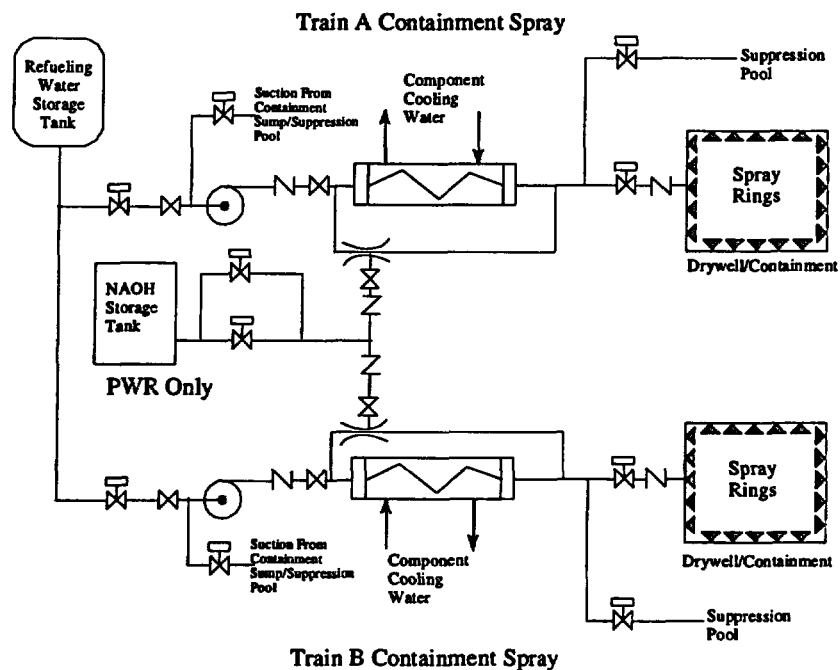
Train A Containment Spray

Refueling Water Storage Tank

Suction From Containment Sump/Suppression Pool

Component Cooling Water

Suppression Pool

Spray Rings

Drywell/Containment

NAOH Storage Tank

PWR Only

Spray Rings

Drywell/Containment

Suction From Containment Sump/Suppression Pool

Component Cooling Water

Suppression Pool

Train B Containment Spray